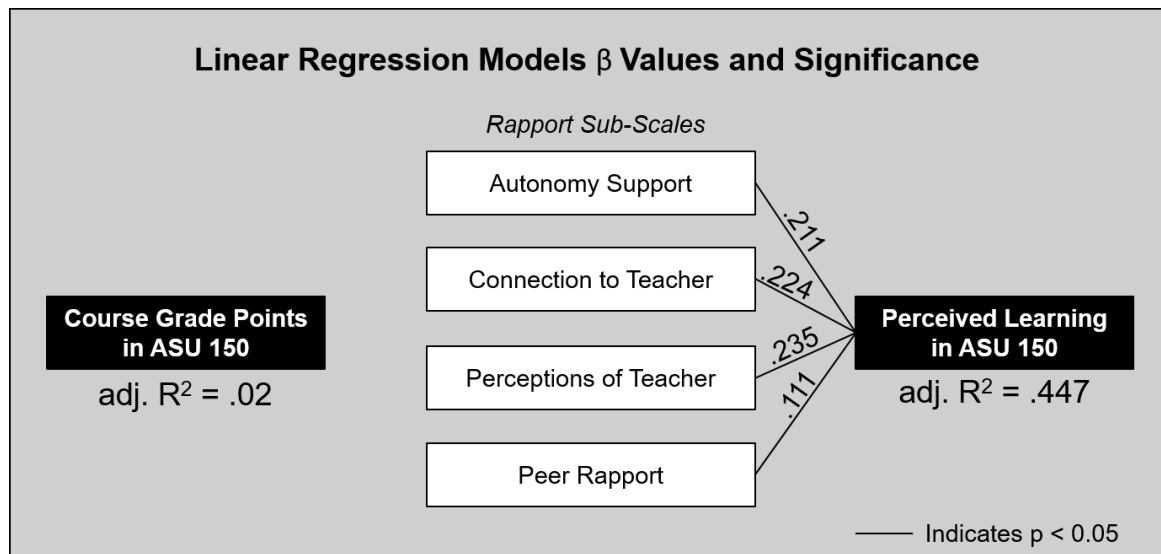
Linear Regression Models β Values and Significance

Rapport Sub-Scales

Autonomy Support

Connection to Teacher

Perceptions of Teacher

Peer Rapport

Course Grade Points in ASU 150

adj. $R^2$ = .02

.211

.224

.235

.111

Perceived Learning in ASU 150

adj. $R^2$ = .447

Indicates p < 0.05